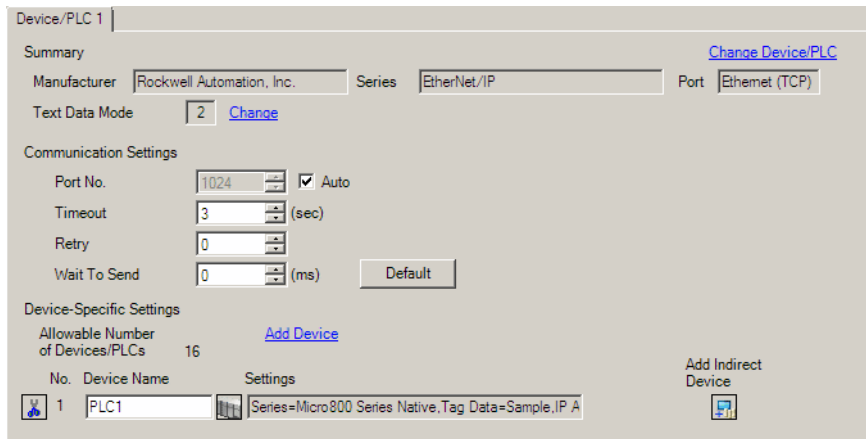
Device/PLC 1

Summary
Change Device/PLC

Manufacturer Rockwell Automation, Inc.
Series EtherNet/IP
Port Ethernet (TCP)

Text Data Mode 2 Change

Communication Settings

Port No. 1024 Auto
Timeout 3 (sec)
Retry 0
Wait To Send 0 (ms) Default

Device-Specific Settings

Allowable Number of Devices/PLCs 16
Add Device

Add Indirect Device

| No. | Device Name | Settings |
|---|---|---|
| 1 | PLC1 | Series=Micro800 Series Native,Tag Data=Sample,IP A |